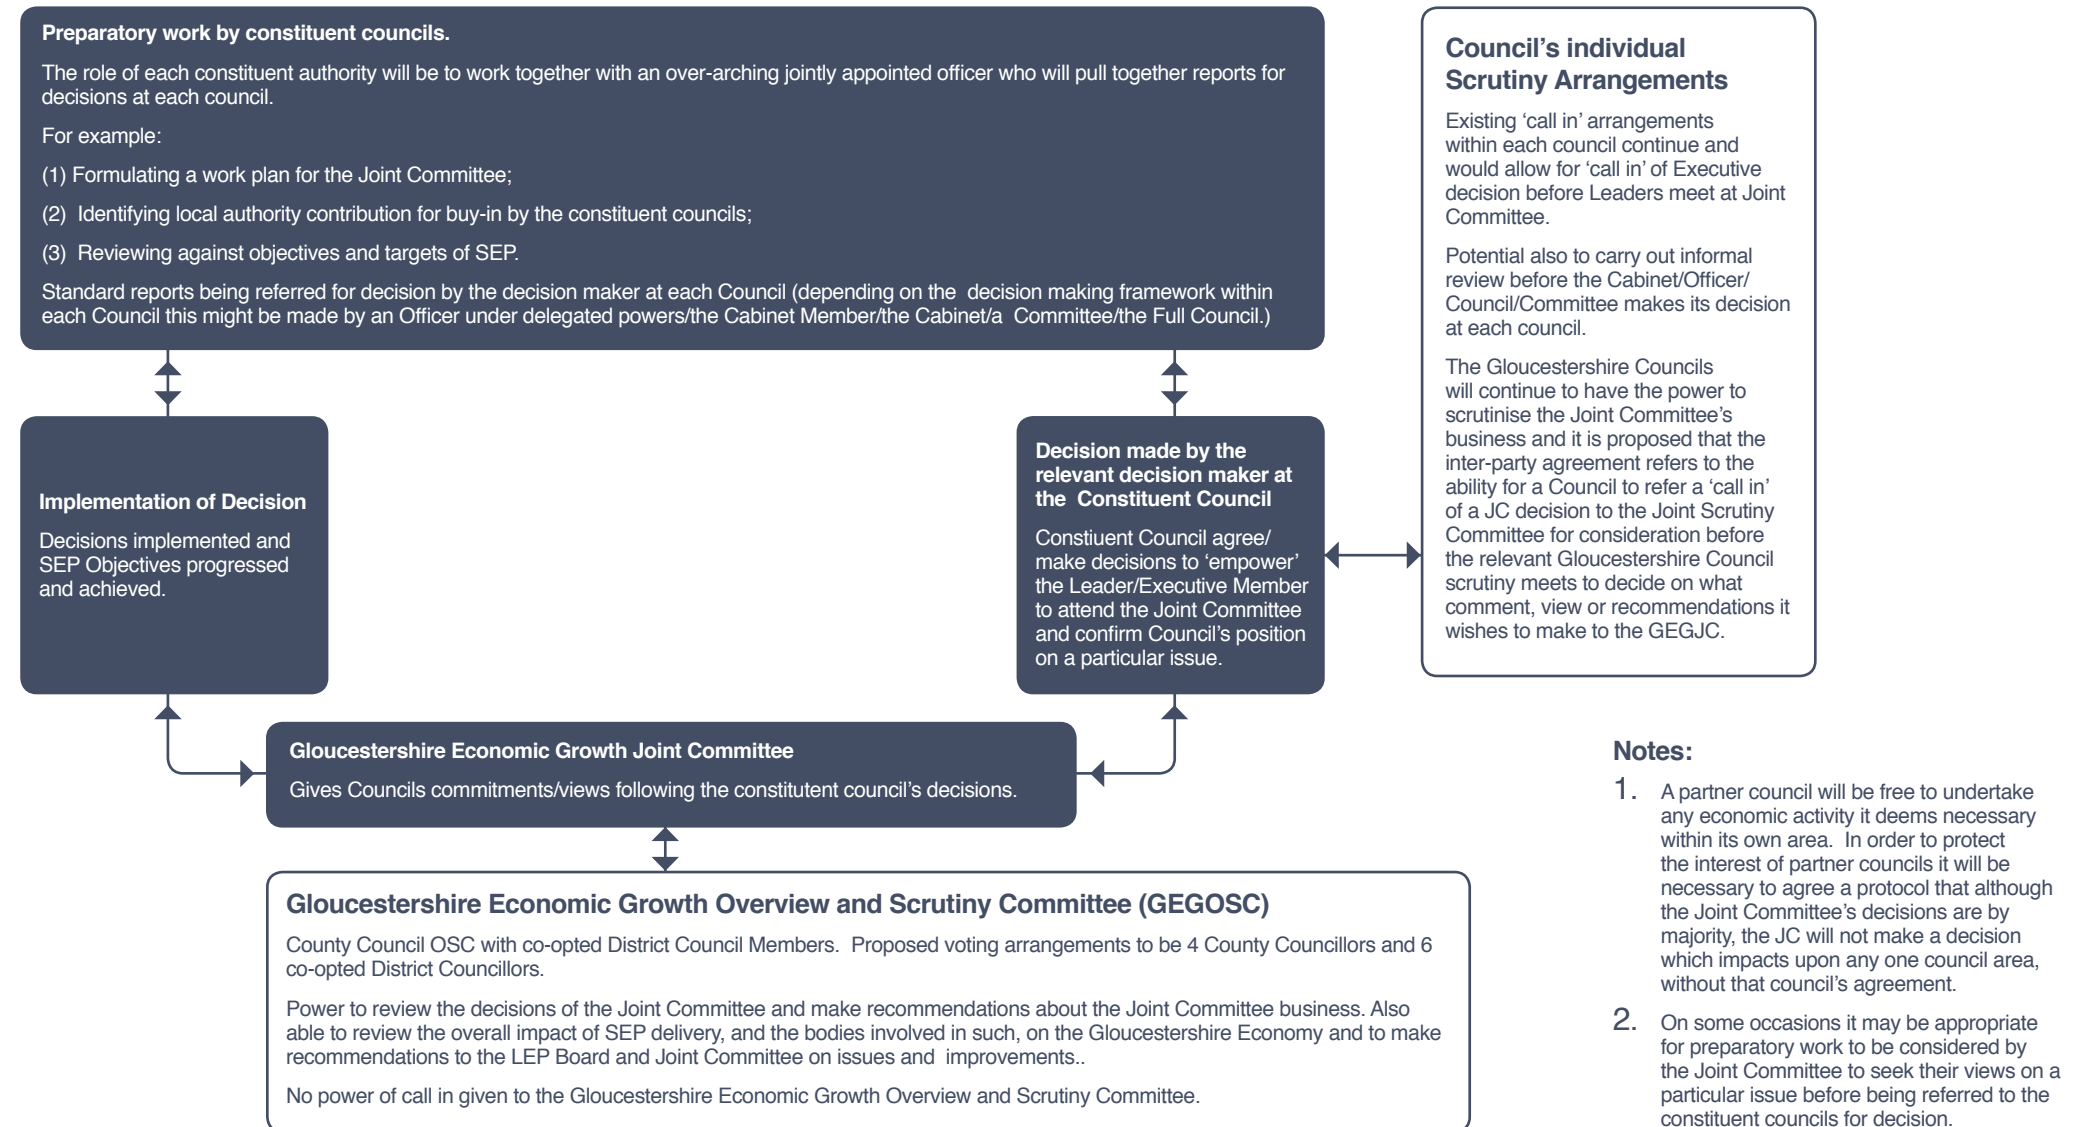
Preparatory work by constituent councils.

The role of each constituent authority will be to work together with an over-arching jointly appointed officer who will pull together reports for decisions at each council.

For example:

(1) Formulating a work plan for the Joint Committee;

(2) Identifying local authority contribution for buy-in by the constituent councils;

(3) Reviewing against objectives and targets of SEP.

Standard reports being referred for decision by the decision maker at each Council (depending on the decision making framework within each Council this might be made by an Officer under delegated powers/the Cabinet Member/the Cabinet/a Committee/the Full Council.)

Council's individual Scrutiny Arrangements

Existing 'call in' arrangements within each council continue and would allow for 'call in' of Executive decision before Leaders meet at Joint Committee.

Potential also to carry out informal review before the Cabinet/Officer/ Council/Committee makes its decision at each council.

The Gloucestershire Councils will continue to have the power to scrutinise the Joint Committee's business and it is proposed that the inter-party agreement refers to the ability for a Council to refer a 'call in' of a JC decision to the Joint Scrutiny Committee for consideration before the relevant Gloucestershire Council scrutiny meets to decide on what comment, view or recommendations it wishes to make to the GEGJC.

Implementation of Decision

Decisions implemented and SEP Objectives progressed and achieved.

Decision made by the relevant decision maker at the Constituent Council

Constiuent Council agree/ make decisions to 'empower' the Leader/Executive Member to attend the Joint Committee and confirm Council's position on a particular issue.

Gloucestershire Economic Growth Joint Committee

Gives Councils commitments/views following the constitutent council's decisions.

Notes:

1. A partner council will be free to undertake any economic activity it deems necessary within its own area. In order to protect the interest of partner councils it will be necessary to agree a protocol that although the Joint Committee's decisions are by majority, the JC will not make a decision which impacts upon any one council area, without that council's agreement.

2. On some occasions it may be appropriate for preparatory work to be considered by the Joint Committee to seek their views on a particular issue before being referred to the constituent councils for decision.

Gloucestershire Economic Growth Overview and Scrutiny Committee (GEGOSC)

County Council OSC with co-opted District Council Members. Proposed voting arrangements to be 4 County Councillors and 6 co-opted District Councillors.

Power to review the decisions of the Joint Committee and make recommendations about the Joint Committee business. Also able to review the overall impact of SEP delivery, and the bodies involved in such, on the Gloucestershire Economy and to make recommendations to the LEP Board and Joint Committee on issues and improvements..

No power of call in given to the Gloucestershire Economic Growth Overview and Scrutiny Committee.